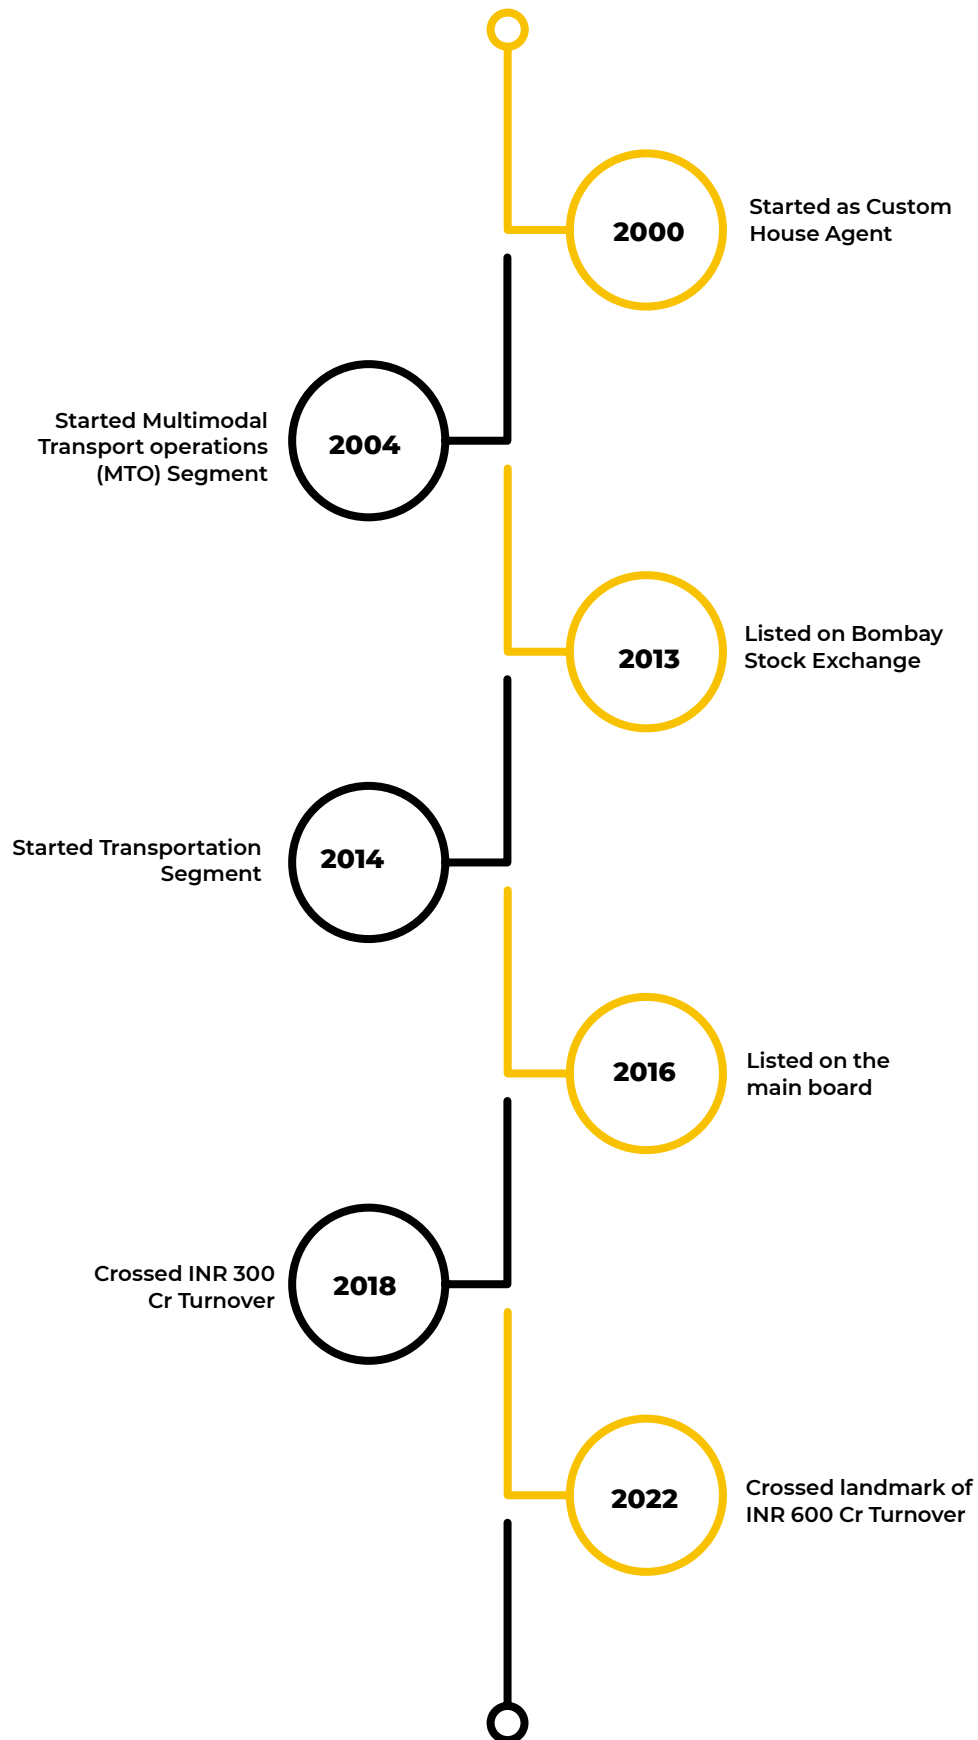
2000
Started as Custom House Agent

Started Multimodal Transport operations (MTO) Segment
2004

2013
Listed on Bombay Stock Exchange

Started Transportation Segment
2014

2016
Listed on the main board

Crossed INR 300 Cr Turnover
2018

2022
Crossed landmark of INR 600 Cr Turnover